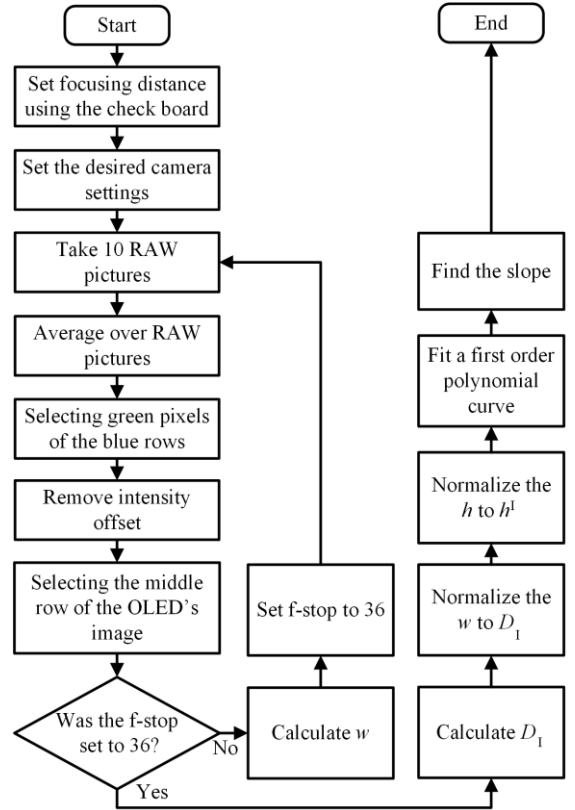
Start

Set focusing distance using the check board

Set the desired camera settings

Take 10 RAW pictures

Average over RAW pictures

Selecting green pixels of the blue rows

Remove intensity offset

Selecting the middle row of the OLED's image

Was the f-stop set to 36?

No

Yes

Calculate $w$

Set f-stop to 36

Calculate $D_{\mathrm{I}}$

Normalize the $w$ to $D_{\mathrm{I}}$

Normalize the $h$ to $h^{\mathrm{I}}$

Fit a first order polynomial curve

Find the slope

End